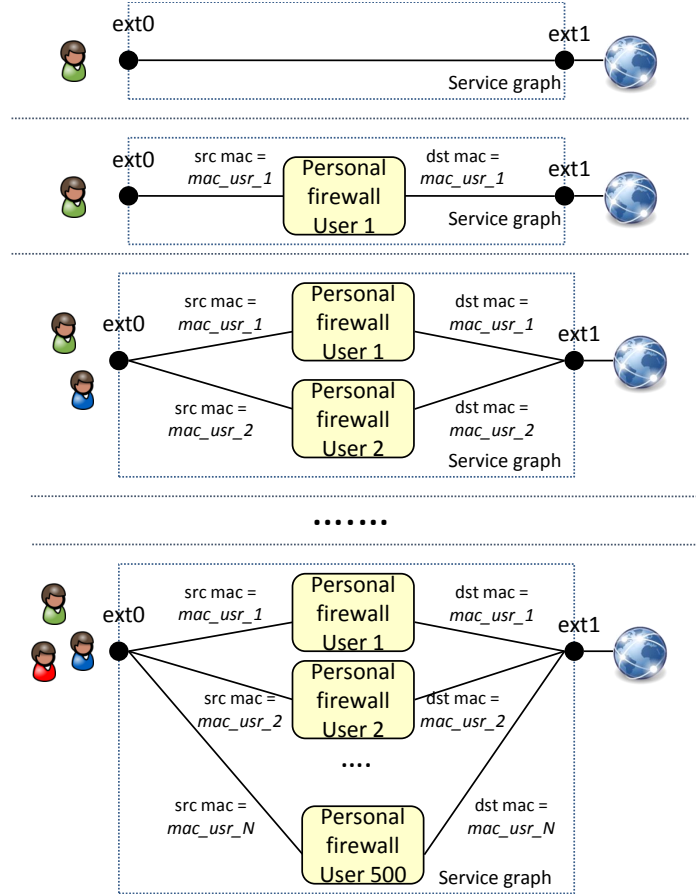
ext0

ext1

Service graph

ext0

src mac = *mac_usr_1*

Personal firewall User 1

dst mac = *mac_usr_1*

ext1

Service graph

ext0

src mac = *mac_usr_1*

Personal firewall User 1

dst mac = *mac_usr_1*

ext1

src mac = *mac_usr_2*

Personal firewall User 2

dst mac = *mac_usr_2*

Service graph

.......

ext0

src mac = *mac_usr_1*

Personal firewall User 1

dst mac = *mac_usr_1*

ext1

src mac = *mac_usr_2*

Personal firewall User 2

dst mac = *mac_usr_2*

....

src mac = *mac_usr_N*

Personal firewall User 500

dst mac = *mac_usr_N*

Service graph